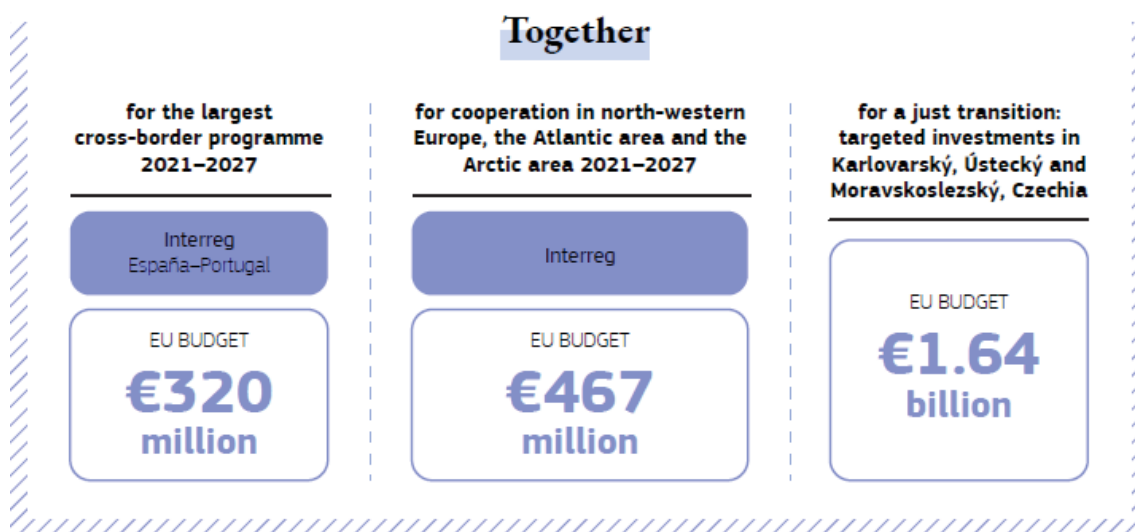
Together

for the largest cross-border programme 2021–2027

Interreg España–Portugal

EU BUDGET
€320 million

for cooperation in north-western Europe, the Atlantic area and the Arctic area 2021–2027

Interreg

EU BUDGET
€467 million

for a just transition: targeted investments in Karlovarský, Ústecký and Moravskoslezský, Czechia

EU BUDGET
€1.64 billion